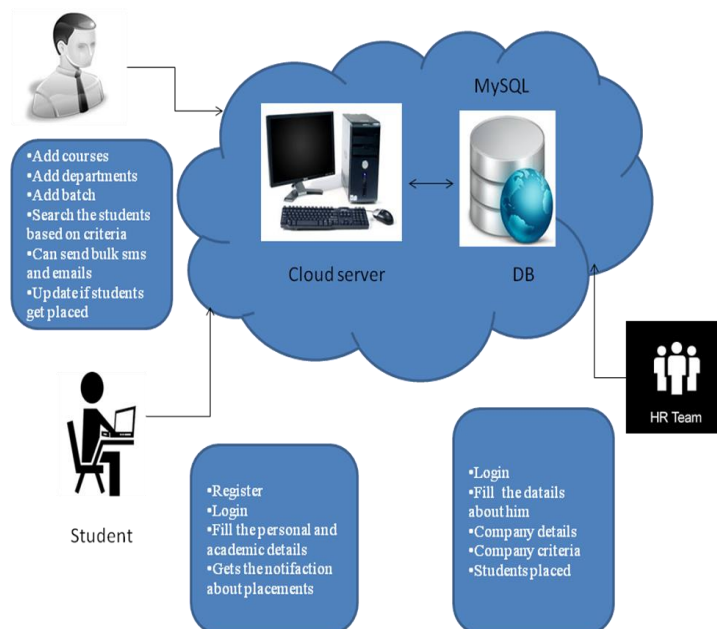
•Add courses
•Add departments
•Add batch
•Search the students based on criteria
•Can send bulk sms and emails
•Update if students get placed

MySQL

Cloud server

DB

HR Team

Student

•Register
•Login
•Fill the personal and academic details
•Gets the notifaction about placements

•Login
•Fill the datails about him
•Company details
•Company criteria
•Students placed